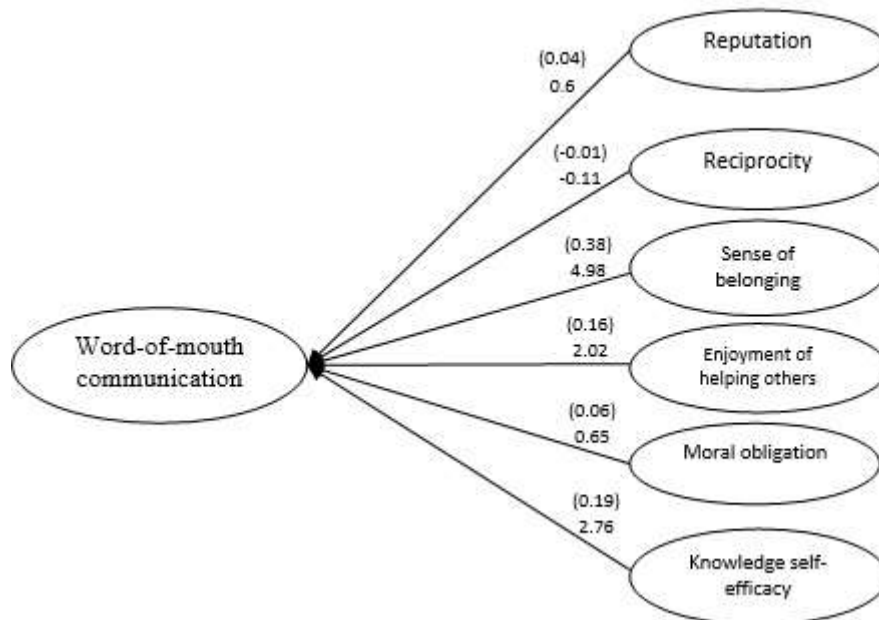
Word-of-mouth communication

(0.04)
0.6
Reputation

(-0.01)
-0.11
Reciprocity

(0.38)
4.98
Sense of belonging

(0.16)
2.02
Enjoyment of helping others

(0.06)
0.65
Moral obligation

(0.19)
2.76
Knowledge self-efficacy